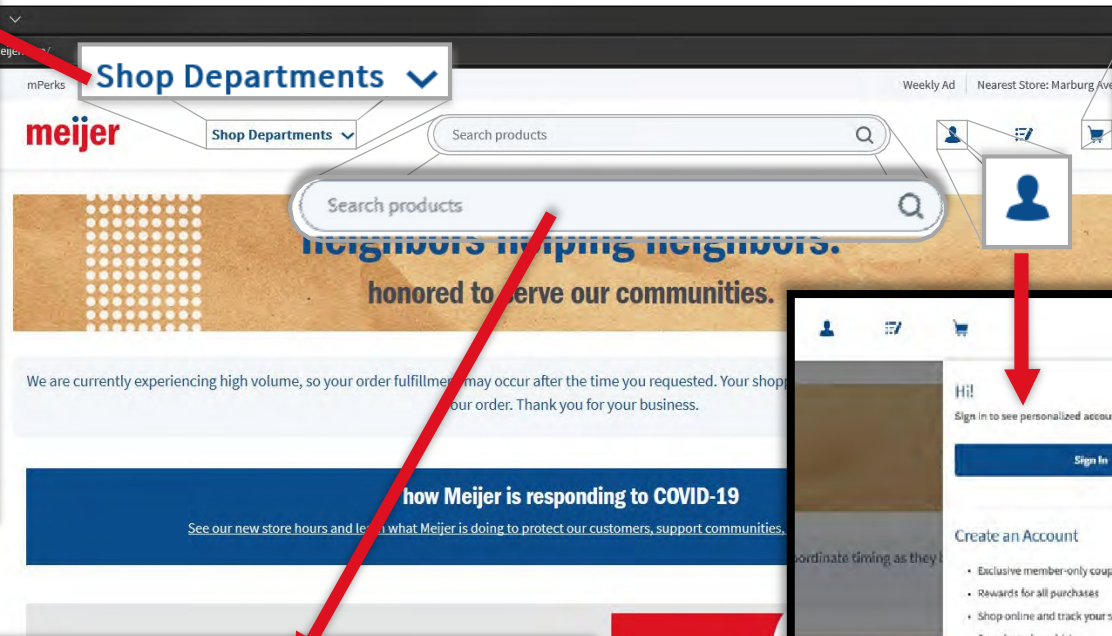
meijer.com/

Shop Departments

mPerks

Weekly Ad | Nearest Store: Marburg Ave

meijer

Shop Departments

Search products

Search products

neighbors helping neighbors.

honored to serve our communities.

We are currently experiencing high volume, so your order fulfillment may occur after the time you requested. Your shopp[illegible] your order. Thank you for your business.

how Meijer is responding to COVID-19

See our new store hours and learn what Meijer is doing to protect our customers, support communities,

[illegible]ordinate timing as they b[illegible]

Hi!

Sign in to see personalized accou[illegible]

Sign In

Create an Account

• Exclusive member-only coup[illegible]

• Rewards for all purchases

• Shop online and track your s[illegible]